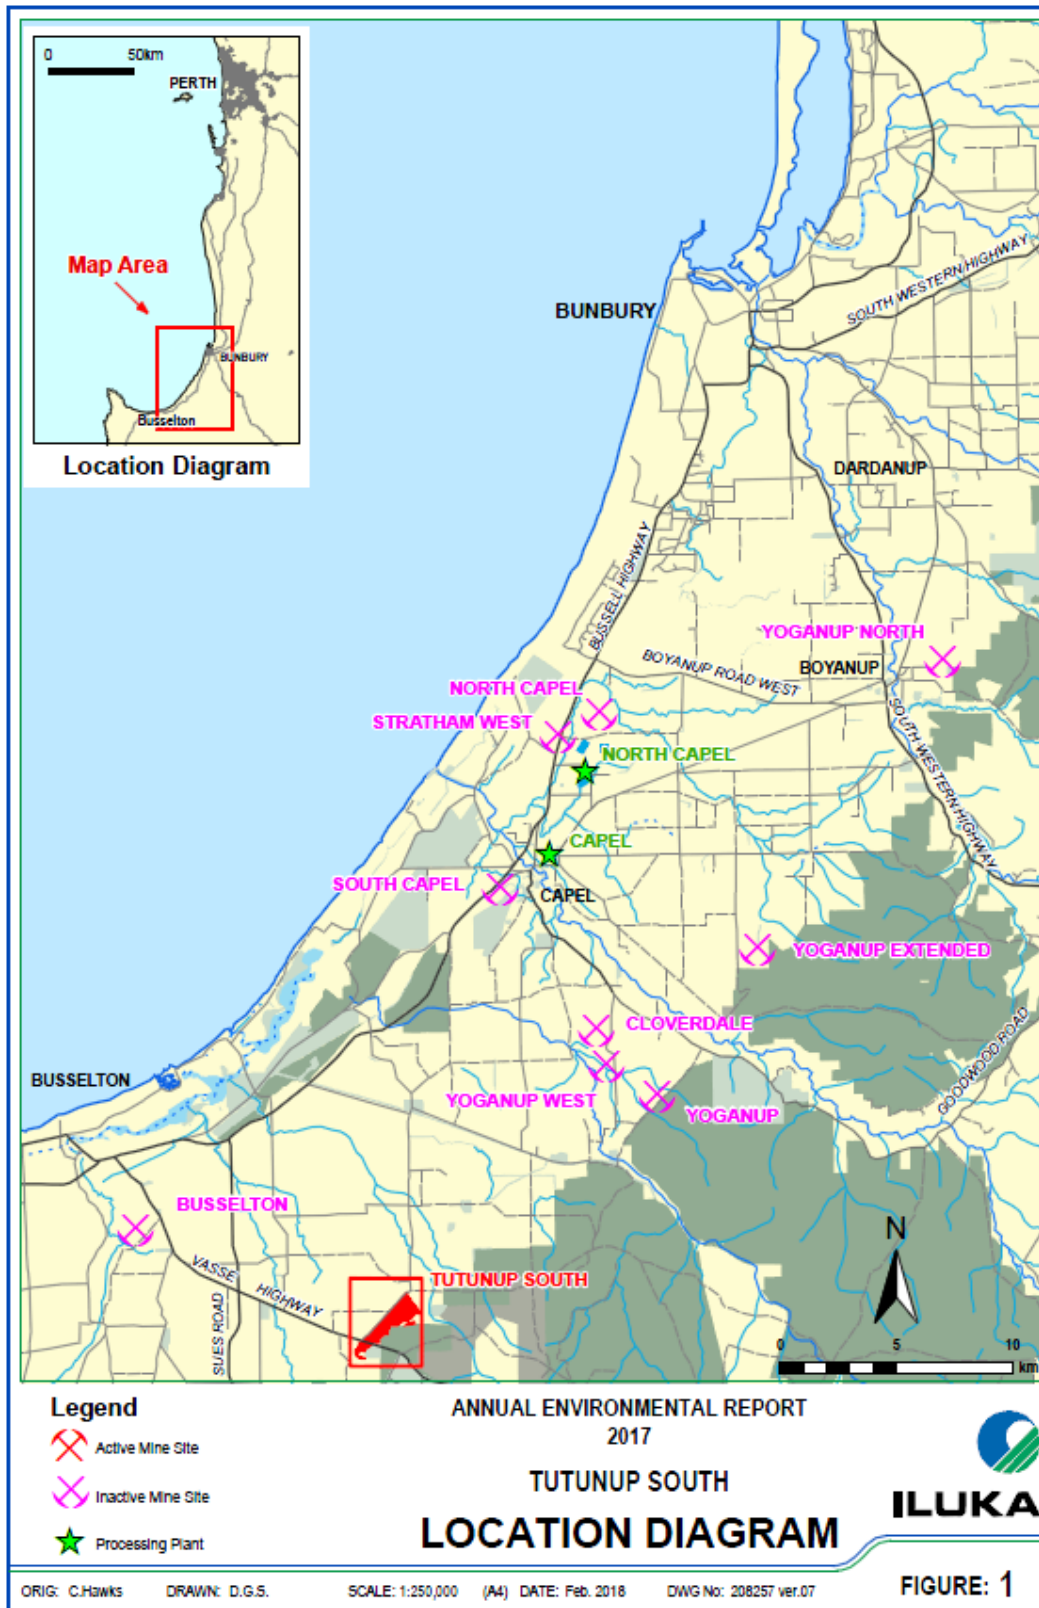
0 50km
PERTH
Map Area
BUNBURY
Busselton
Location Diagram

BUNBURY
SOUTH WESTERN HIGHWAY
DARDANUP
BUSSELL HIGHWAY
YOGANUP NORTH
BOYANUP ROAD WEST
BOYANUP
NORTH CAPEL
STRATHAM WEST
NORTH CAPEL
SOUTH WESTERN HIGHWAY
CAPEL
SOUTH CAPEL
CAPEL
YOGANUP EXTENDED
CLOVERDALE
GODOWOOD ROAD
BUSSELTON
YOGANUP WEST
YOGANUP
BUSSELTON
N
VASSE HIGHWAY
TUTUNUP SOUTH
SUES ROAD
0 5 10
km

Legend
Active Mine Site
Inactive Mine Site
Processing Plant

ANNUAL ENVIRONMENTAL REPORT
2017
TUTUNUP SOUTH
LOCATION DIAGRAM

ILUKA

ORIG: C.Hawks DRAWN: D.G.S. SCALE: 1:250,000 (A4) DATE: Feb. 2018 DWG No: 208257 ver.07 FIGURE: 1